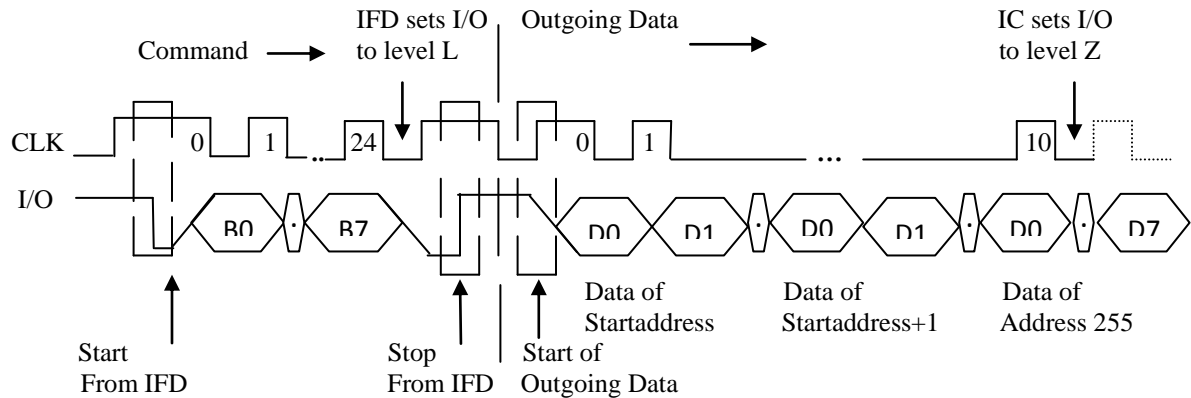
Command

IFD sets I/O
to level L

Outgoing Data

IC sets I/O
to level Z

CLK 0 1 .. 24 0 1 ... 10

I/O

B0 · B7 D0 D1 · D0 D1 · D0 · D7

Data of
Startaddress

Data of
Startaddress+1

Data of
Address 255

Start
From IFD

Stop
From IFD

Start of
Outgoing Data